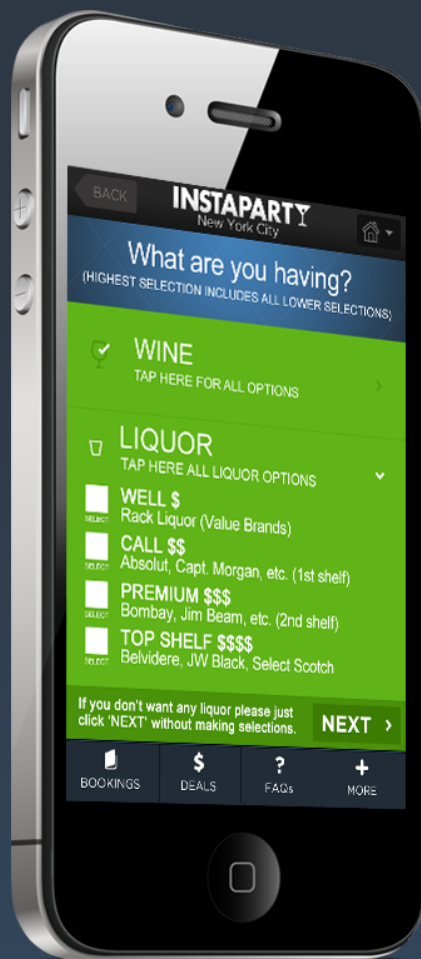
BACK

INSTAPARTY
New York City

What are you having?
(HIGHEST SELECTION INCLUDES ALL LOWER SELECTIONS)

WINE
TAP HERE FOR ALL OPTIONS

LIQUOR
TAP HERE ALL LIQUOR OPTIONS

SELECT
WELL $
Rack Liquor (Value Brands)

SELECT
CALL $$
Absolut, Capt. Morgan, etc. (1st shelf)

SELECT
PREMIUM $$$
Bombay, Jim Beam, etc. (2nd shelf)

SELECT
TOP SHELF $$$$
Belvidere, JW Black, Select Scotch

If you don't want any liquor please just click 'NEXT' without making selections.

NEXT

BOOKINGS
$
DEALS
?
FAQs
+
MORE